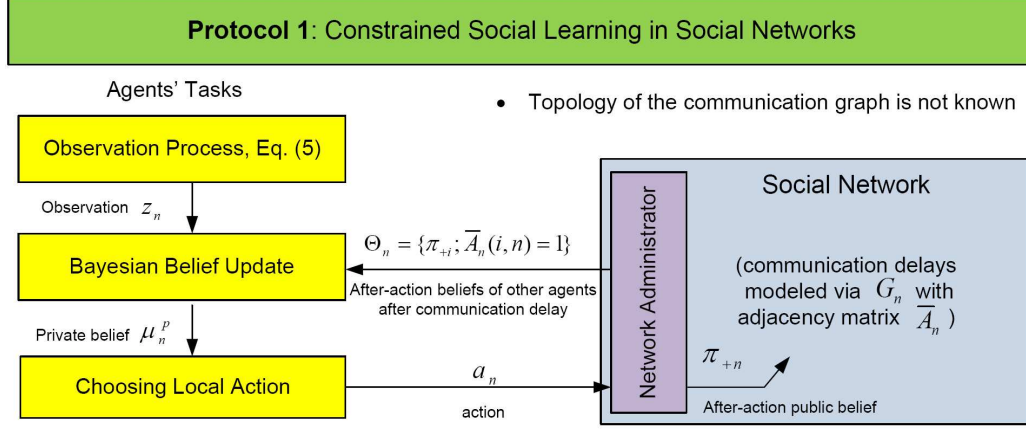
**Protocol 1**: Constrained Social Learning in Social Networks

Agents' Tasks

- Topology of the communication graph is not known

Observation Process, Eq. (5)

Observation $z_n$

Bayesian Belief Update

$\Theta_n = \{\pi_{+i}; \overline{A}_n(i,n) = 1\}$

After-action beliefs of other agents after communication delay

Private belief $\mu_n^p$

Choosing Local Action

$a_n$

action

Network Administrator

Social Network

(communication delays modeled via $G_n$ with adjacency matrix $\overline{A}_n$)

$\pi_{+n}$

After-action public belief